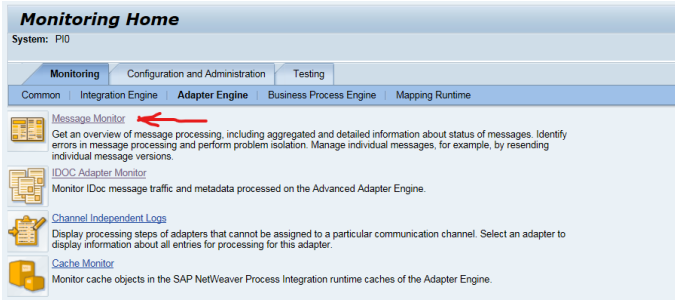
Monitoring Home

System: PI0

Monitoring | Configuration and Administration | Testing

Common | Integration Engine | Adapter Engine | Business Process Engine | Mapping Runtime

Message Monitor

Get an overview of message processing, including aggregated and detailed information about status of messages. Identify errors in message processing and perform problem isolation. Manage individual messages, for example, by resending individual message versions.

IDOC Adapter Monitor

Monitor IDoc message traffic and metadata processed on the Advanced Adapter Engine.

Channel Independent Logs

Display processing steps of adapters that cannot be assigned to a particular communication channel. Select an adapter to display information about all entries for processing for this adapter.

Cache Monitor

Monitor cache objects in the SAP NetWeaver Process Integration runtime caches of the Adapter Engine.